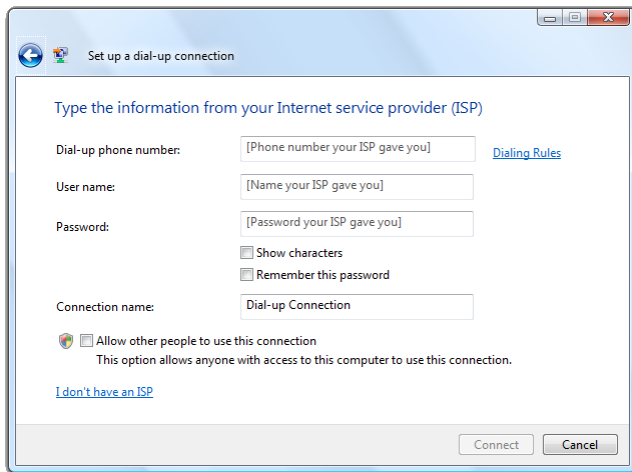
Set up a dial-up connection

Type the information from your Internet service provider (ISP)

Dial-up phone number: [Phone number your ISP gave you] Dialing Rules

User name: [Name your ISP gave you]

Password: [Password your ISP gave you]

Show characters

Remember this password

Connection name: Dial-up Connection

Allow other people to use this connection
This option allows anyone with access to this computer to use this connection.

I don't have an ISP

Connect Cancel